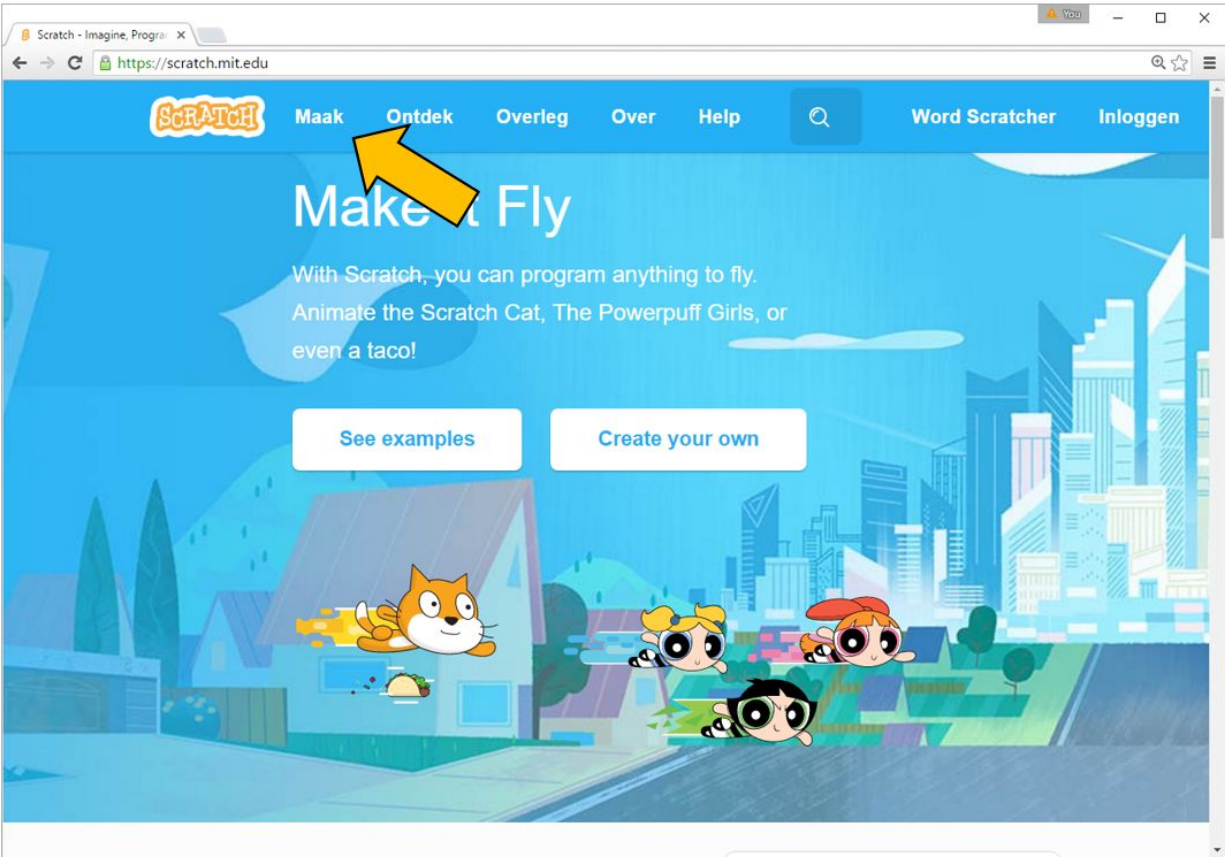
Scratch - Imagine, Progra ×

You

https://scratch.mit.edu

SCRATCH Maak Ontdek Overleg Over Help Word Scratcher Inloggen

Make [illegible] Fly

With Scratch, you can program anything to fly. Animate the Scratch Cat, The Powerpuff Girls, or even a taco!

See examples

Create your own